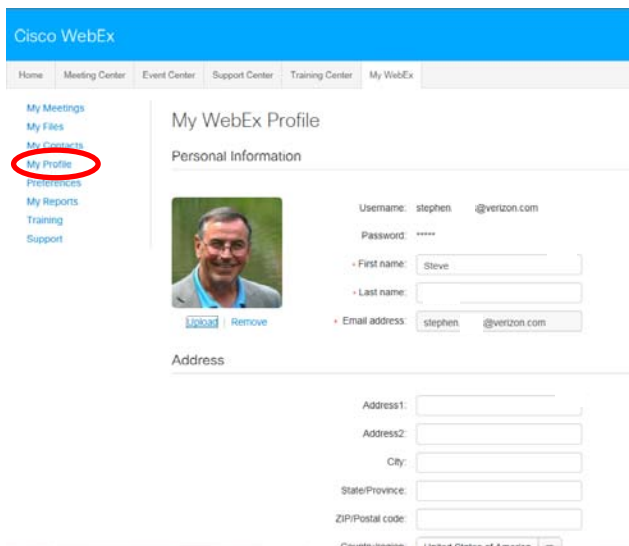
Cisco WebEx

Home | Meeting Center | Event Center | Support Center | Training Center | My WebEx

My Meetings
My Files
My Contacts
My Profile
Preferences
My Reports
Training
Support

My WebEx Profile

Personal Information

Username: stephen @verizon.com
Password: *****
* First name: Steve
* Last name:
* Email address: stephen @verizon.com

Upload | Remove

Address

Address1:
Address2:
City:
State/Province:
ZIP/Postal code:
Country/region: United States of America